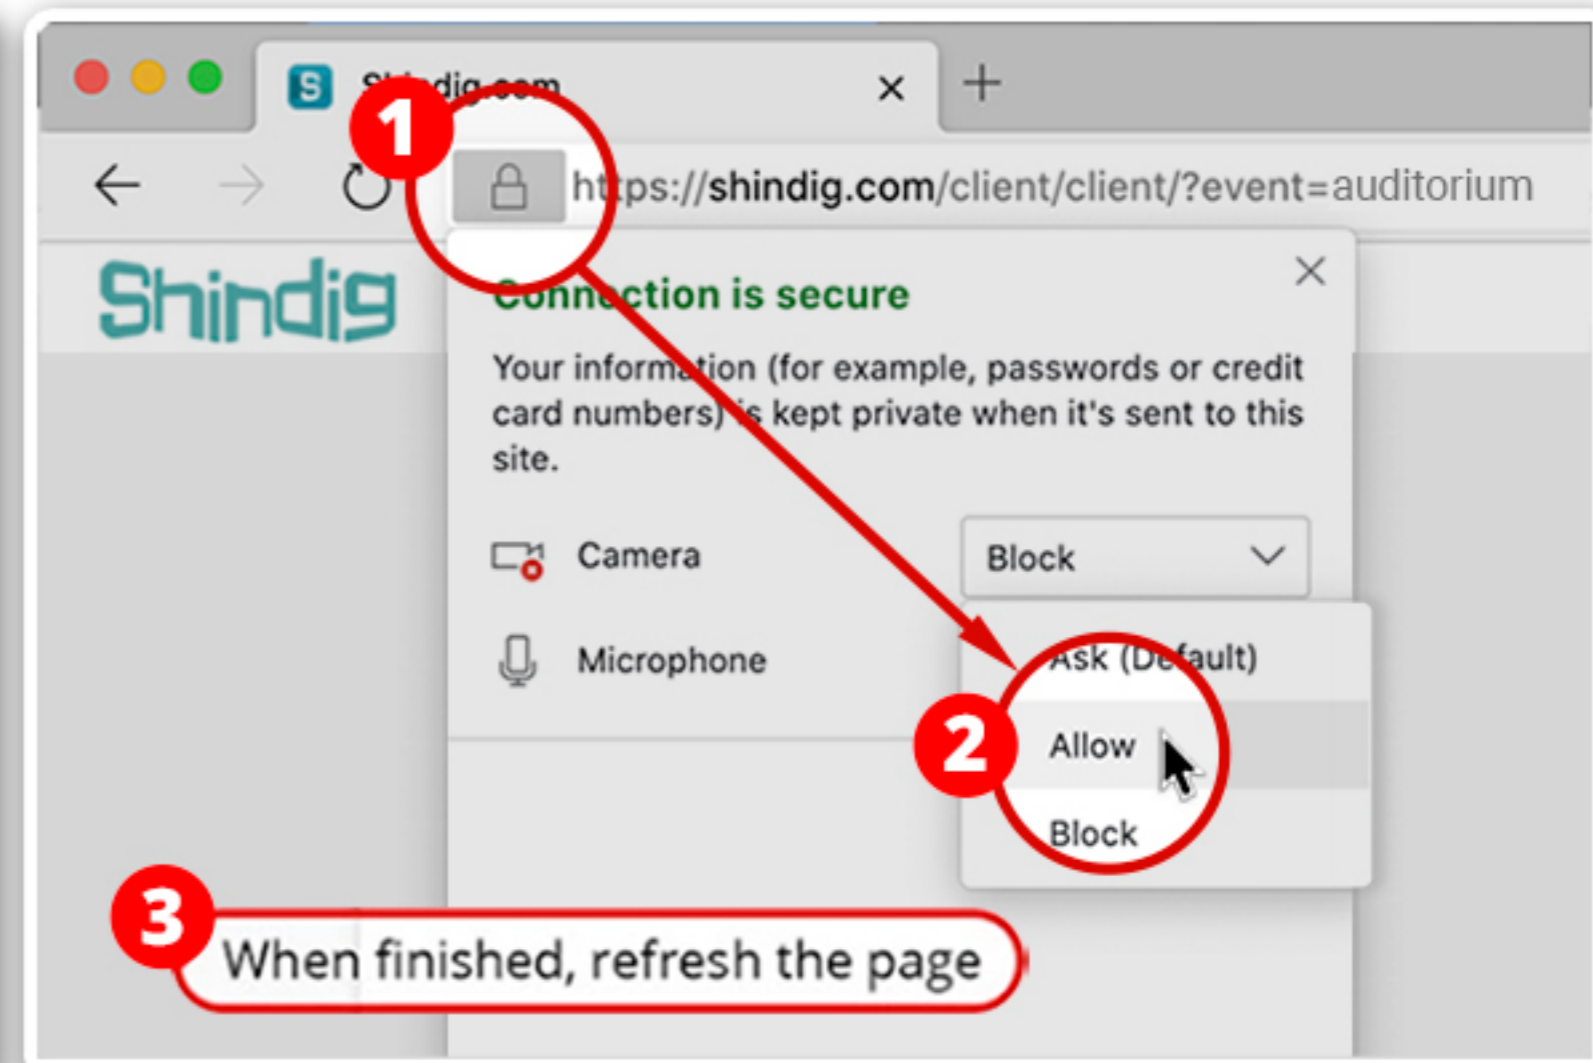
S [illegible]dig.com ×
+
1
https://shindig.com/client/client/?event=auditorium
Shindig
Connection is secure
×
Your information (for example, passwords or credit card numbers) is kept private when it's sent to this site.
Camera
Block
Microphone
Ask (Default)
2
Allow
Block
3
When finished, refresh the page